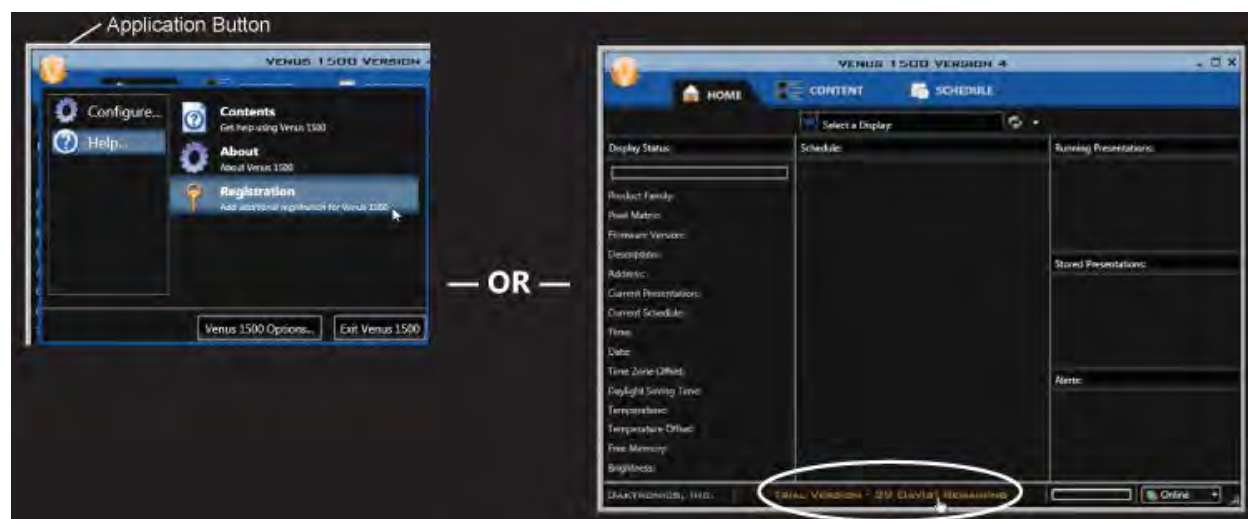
Application Button

VENUS 1500 VERSION

Configure...

Help...

Contents
Get help using Venus 1500

About
About Venus 1500

Registration
Add additional registration for Venus 1500

Venus 1500 Options...

Exit Venus 1500

— OR —

VENUS 1500 VERSION 4

HOME

CONTENT

SCHEDULE

Select a Display

Display Status:

Product Family:

Pixel Matrix:

Firmware Version:

Description:

Address:

Current Presentation:

Current Schedule:

Time:

Date:

Time Zone Offset:

Daylight Saving Time:

Temperature:

Temperature Offset:

Free Memory:

Brightness:

Schedule:

Running Presentations:

Stored Presentations:

Alerts:

DAKTRONICS, INC.

TRIAL VERSION - 29 DAY(S) REMAINING

Online